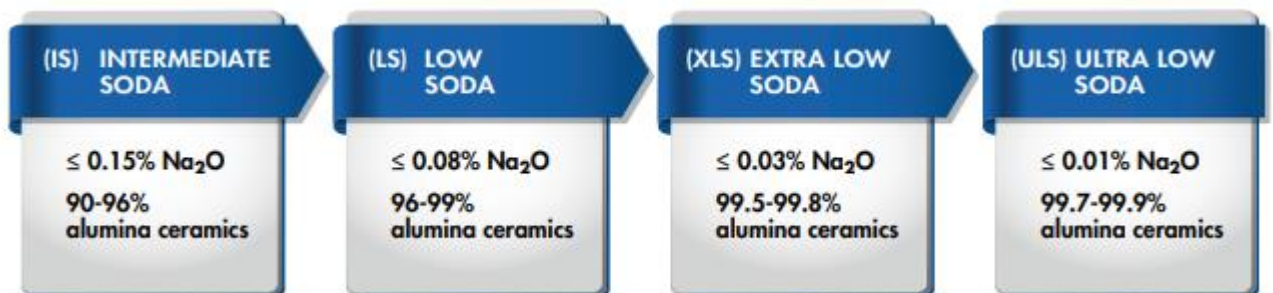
(IS) INTERMEDIATE SODA

$\leq 0.15\%$ $Na_2O$

90-96% alumina ceramics

(LS) LOW SODA

$\leq 0.08\%$ $Na_2O$

96-99% alumina ceramics

(XLS) EXTRA LOW SODA

$\leq 0.03\%$ $Na_2O$

99.5-99.8% alumina ceramics

(ULS) ULTRA LOW SODA

$\leq 0.01\%$ $Na_2O$

99.7-99.9% alumina ceramics